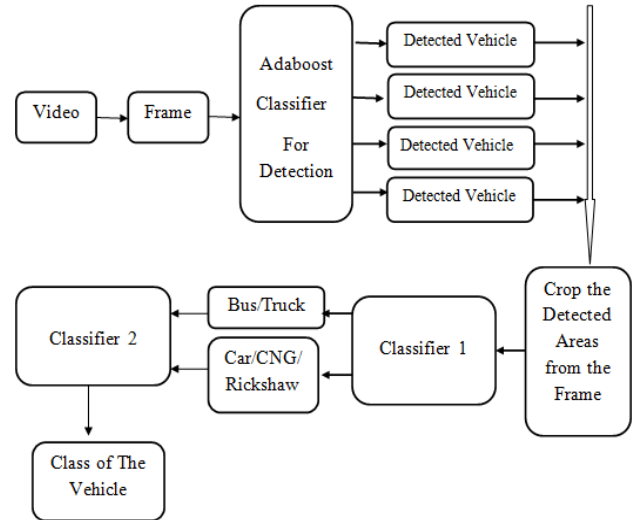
Video

Frame

Adaboost Classifier For Detection

Detected Vehicle

Detected Vehicle

Detected Vehicle

Detected Vehicle

Crop the Detected Areas from the Frame

Classifier 1

Bus/Truck

Car/CNG/ Rickshaw

Classifier 2

Class of The Vehicle